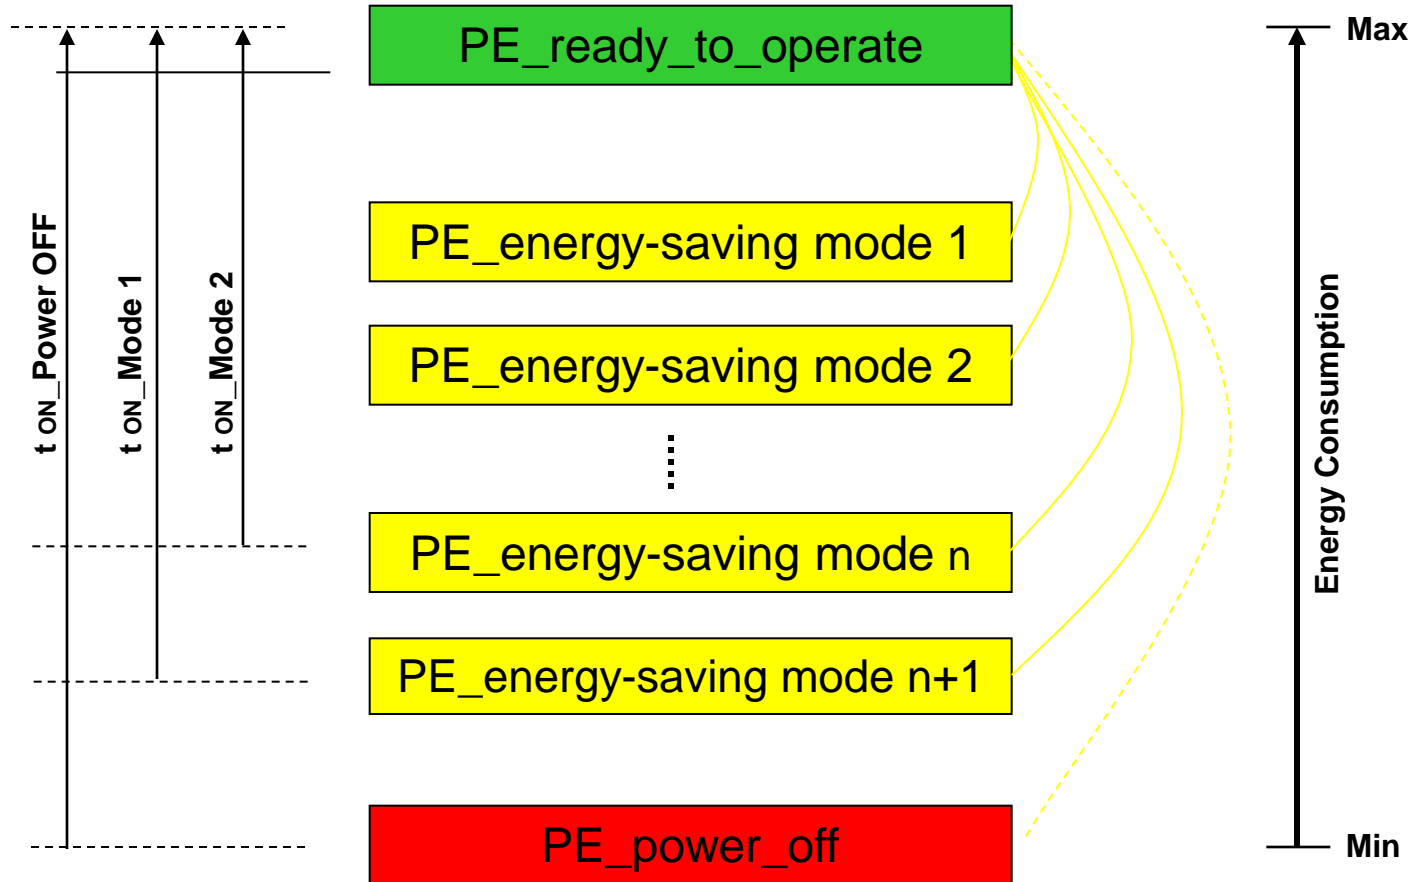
t ON_Power OFF

t ON_Mode 1

t ON_Mode 2

PE_ready_to_operate

PE_energy-saving mode 1

PE_energy-saving mode 2

PE_energy-saving mode n

PE_energy-saving mode n+1

PE_power_off

Max

Energy Consumption

Min